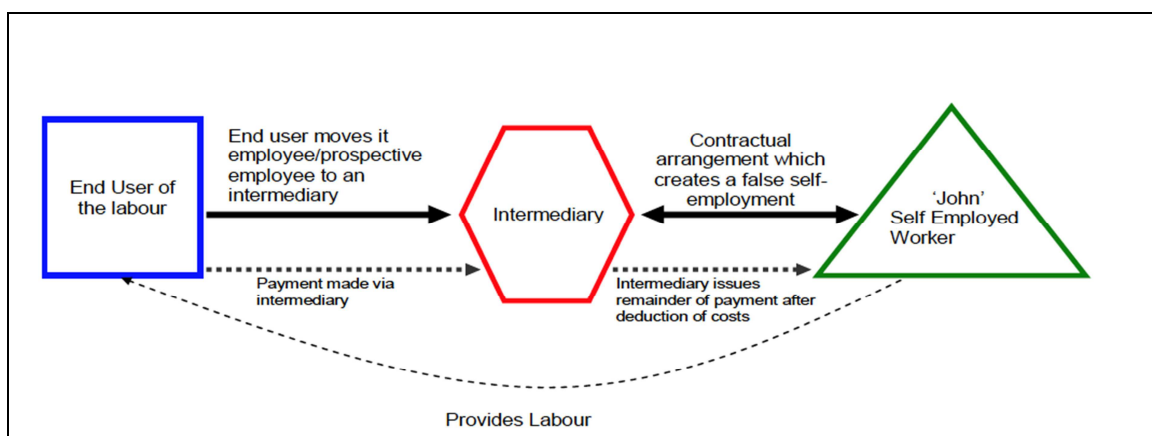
End User of the labour

End user moves it employee/prospective employee to an intermediary

Intermediary

Contractual arrangement which creates a false self-employment

'John' Self Employed Worker

Payment made via intermediary

Intermediary issues remainder of payment after deduction of costs

Provides Labour